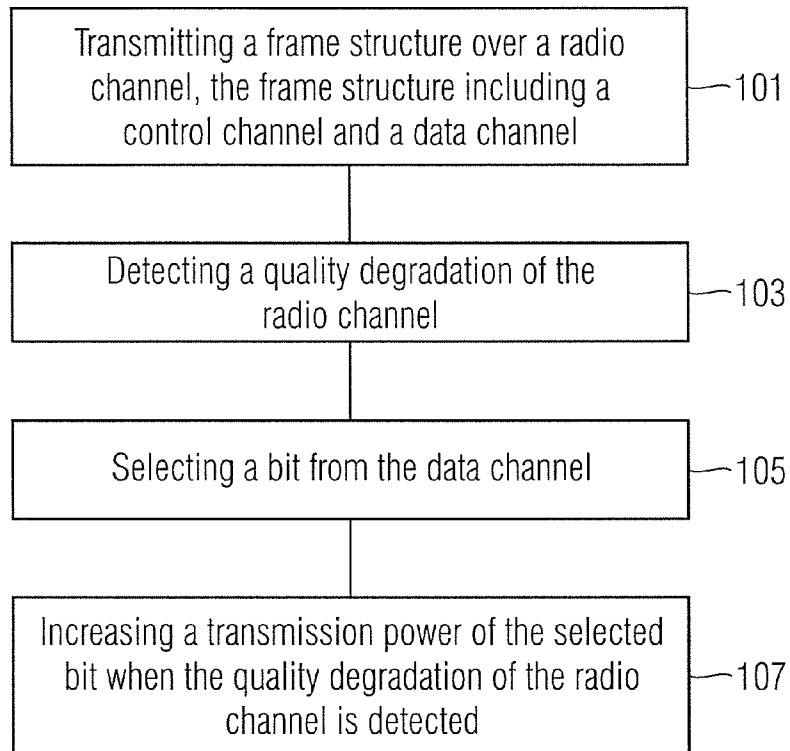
Transmitting a frame structure over a radio channel, the frame structure including a control channel and a data channel

101

Detecting a quality degradation of the radio channel

103

Selecting a bit from the data channel

105

Increasing a transmission power of the selected bit when the quality degradation of the radio channel is detected

107